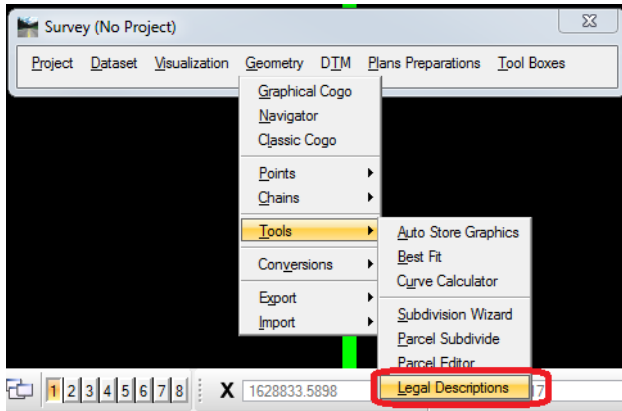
Survey (No Project)

Project Dataset Visualization Geometry DTM Plans Preparations Tool Boxes

Graphical Cogo
Navigator
Classic Cogo
Points
Chains
Tools
Conversions
Export
Import

Auto Store Graphics
Best Fit
Curve Calculator
Subdivision Wizard
Parcel Subdivide
Parcel Editor
Legal Descriptions

1 2 3 4 5 6 7 8 X 1628833.5898 7